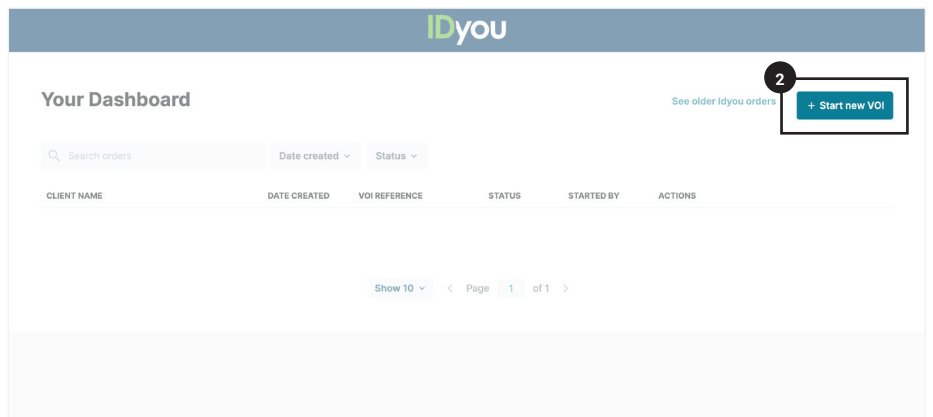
IDyou

Your Dashboard

See older Idyou orders

2

+ Start new VOI

Search orders

Date created

Status

| CLIENT NAME | DATE CREATED | VOI REFERENCE | STATUS | STARTED BY | ACTIONS |
|---|---|---|---|---|---|

Show 10

Page 1 of 1